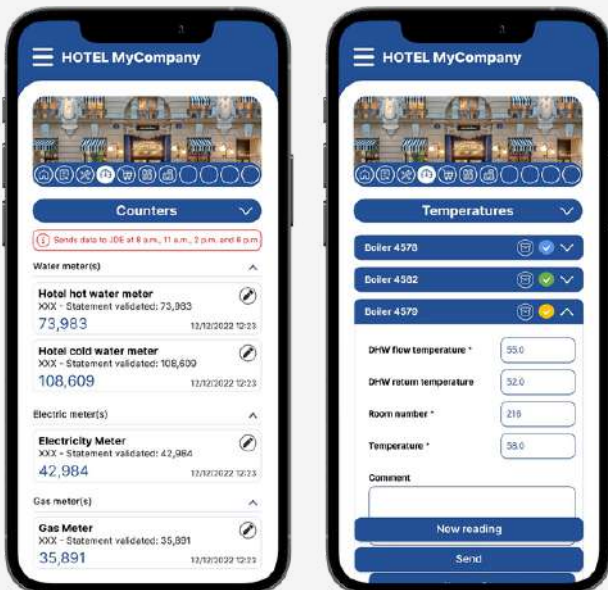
HOTEL MyCompany

Counters

Sends data to JDE at 8 a.m., 11 a.m., 2 p.m. and 6 p.m.

Water meter(s)

Hotel hot water meter
XXX - Statement validated: 73,983
73,983
12/12/2022 12:23

Hotel cold water meter
XXX - Statement validated: 108,609
108,609
12/12/2022 12:23

Electric meter(s)

Electricity Meter
XXX - Statement validated: 42,984
42,984
12/12/2022 12:23

Gas meter(s)

Gas Meter
XXX - Statement validated: 35,891
35,891
12/12/2022 12:23

HOTEL MyCompany

Temperatures

Boiler 4578

Boiler 4582

Boiler 4579

DHW flow temperature *
55.0

DHW return temperature
52.0

Room number *
216

Temperature *
58.0

Comment

New reading

Send